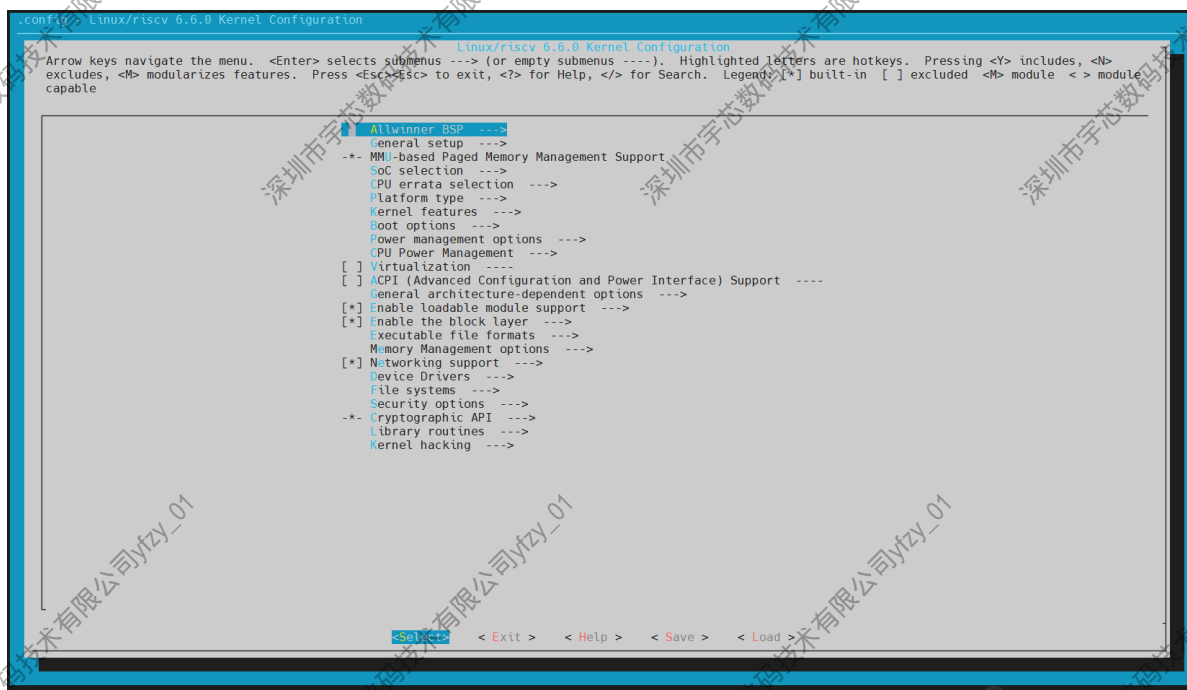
.config - Linux/riscv 6.6.0 Kernel Configuration

Linux/riscv 6.6.0 Kernel Configuration

Arrow keys navigate the menu. <Enter> selects submenus ---> (or empty submenus ----). Highlighted letters are hotkeys. Pressing <Y> includes, <N> excludes, <M> modularizes features. Press <Esc><Esc> to exit, <?> for Help, </> for Search. Legend: [*] built-in [ ] excluded <M> module < > module capable

Allwinner BSP --->
General setup --->
-*- MMU-based Paged Memory Management Support
SoC selection --->
CPU errata selection --->
Platform type --->
Kernel features --->
Boot options --->
Power management options --->
CPU Power Management --->
[ ] Virtualization ----
[ ] ACPI (Advanced Configuration and Power Interface) Support ----
General architecture-dependent options --->
[*] Enable loadable module support --->
[*] Enable the block layer --->
Executable file formats --->
Memory Management options --->
[*] Networking support --->
Device Drivers --->
File systems --->
Security options --->
-*- Cryptographic API --->
Library routines --->
Kernel hacking --->

<Select> < Exit > < Help > < Save > < Load >

深圳市宇芯数码技术有限公司yfzy_01
深圳市宇芯数码技术有限公司yfzy_01
深圳市宇芯数码技术有限公司yfzy_01